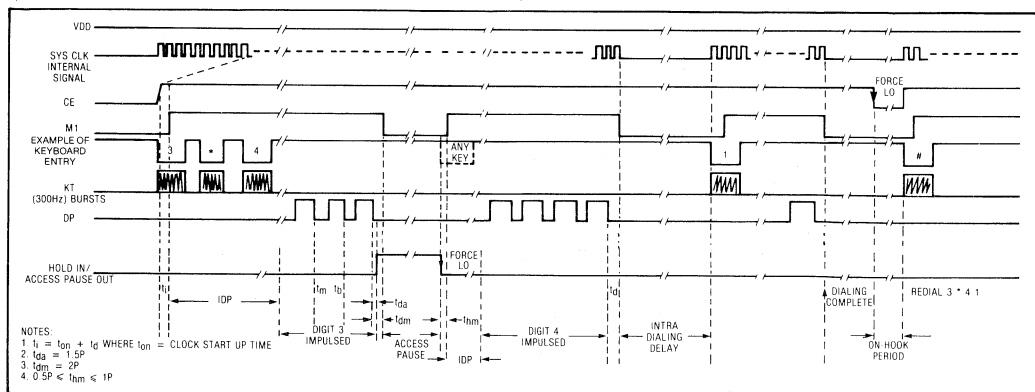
VDD

SYS CLK INTERNAL SIGNAL

CE

M1 EXAMPLE OF KEYBOARD ENTRY

KT (300Hz) BURSTS

DP

HOLD IN/ ACCESS PAUSE OUT

FORCE LO

3

*

4

ANY KEY

1

#

FORCE LO

$t_i$

IDP

$t_m$

$t_b$

$t_{da}$

$t_{dm}$

$t_{hm}$

$t_d$

DIGIT 3 IMPULSED

ACCESS PAUSE

IDP

DIGIT 4 IMPULSED

INTRA DIALING DELAY

DIALING COMPLETE

ON-HOOK PERIOD

REDIAL 3 * 4 1

NOTES:
1. $t_i = t_{on} + t_d$ WHERE $t_{on}$ = CLOCK START UP TIME
2. $t_{da} = 1.5P$
3. $t_{dm} = 2P$
4. $0.5P \leq t_{hm} \leq 1P$